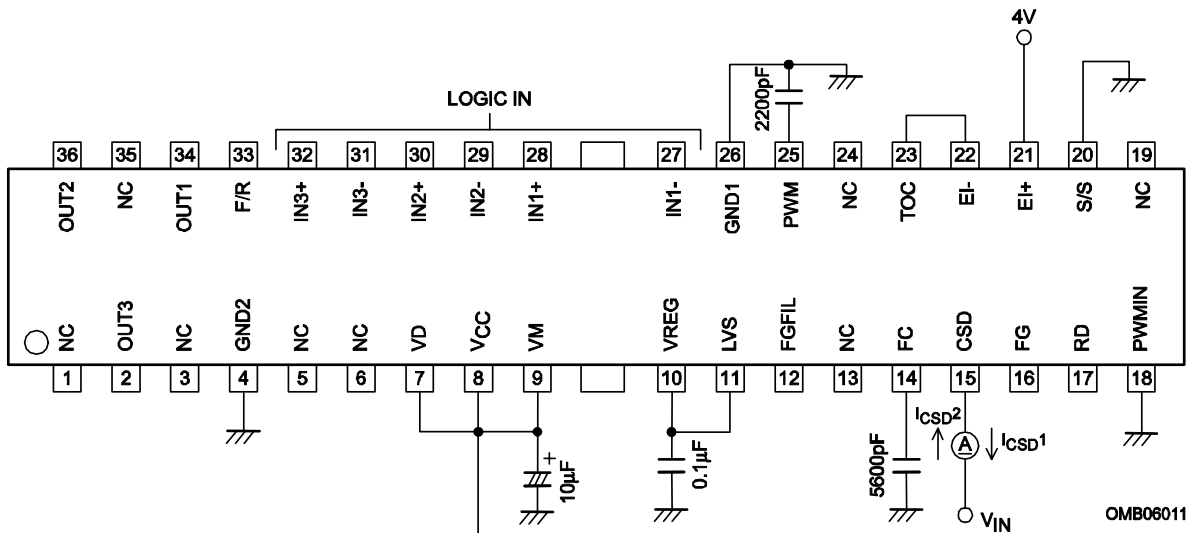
4V

LOGIC IN

2200pF

36 35 34 33 32 31 30 29 28 27 26 25 24 23 22 21 20 19

OUT2 NC OUT1 F/R IN3+ IN3- IN2+ IN2- IN1+ IN1- GND1 PWM NC TOC EI- EI+ S/S NC

NC OUT3 NC GND2 NC NC VD $V_{CC}$ VM VREG LVS FGFIL NC FC CSD FG RD PWMIN

1 2 3 4 5 6 7 8 9 10 11 12 13 14 15 16 17 18

+

10µF

0.1µF

5600pF

$I_{CSD}2$

A

$I_{CSD}1$

$V_{IN}$

OMB06011